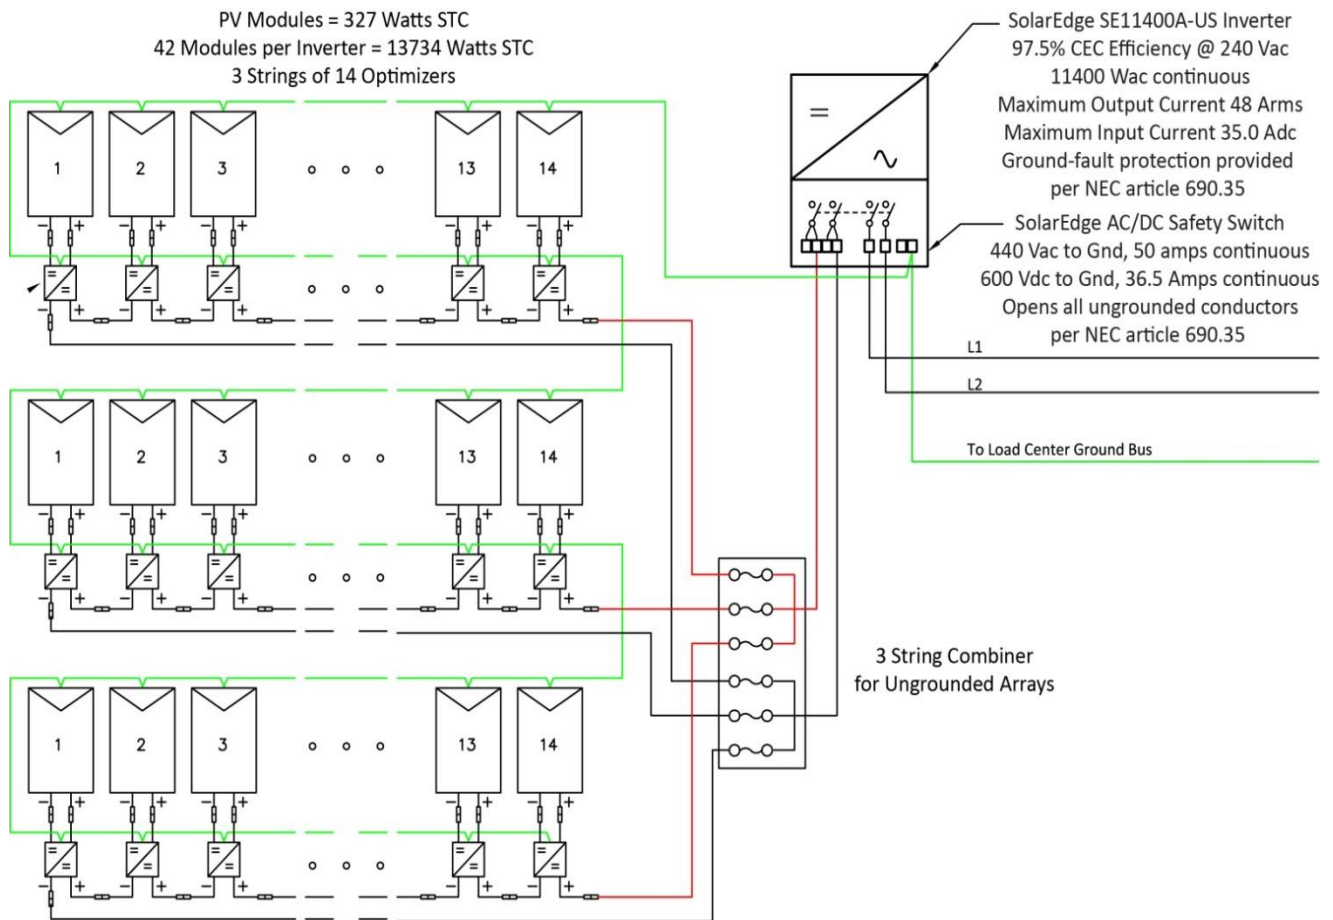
PV Modules = 327 Watts STC
42 Modules per Inverter = 13734 Watts STC
3 Strings of 14 Optimizers

SolarEdge SE11400A-US Inverter
97.5% CEC Efficiency @ 240 Vac
11400 Wac continuous
Maximum Output Current 48 Arms
Maximum Input Current 35.0 Adc
Ground-fault protection provided
per NEC article 690.35

SolarEdge AC/DC Safety Switch
440 Vac to Gnd, 50 amps continuous
600 Vdc to Gnd, 36.5 Amps continuous
Opens all ungrounded conductors
per NEC article 690.35

1 2 3 13 14

1 2 3 13 14

1 2 3 13 14

L1
L2
To Load Center Ground Bus

3 String Combiner
for Ungrounded Arrays